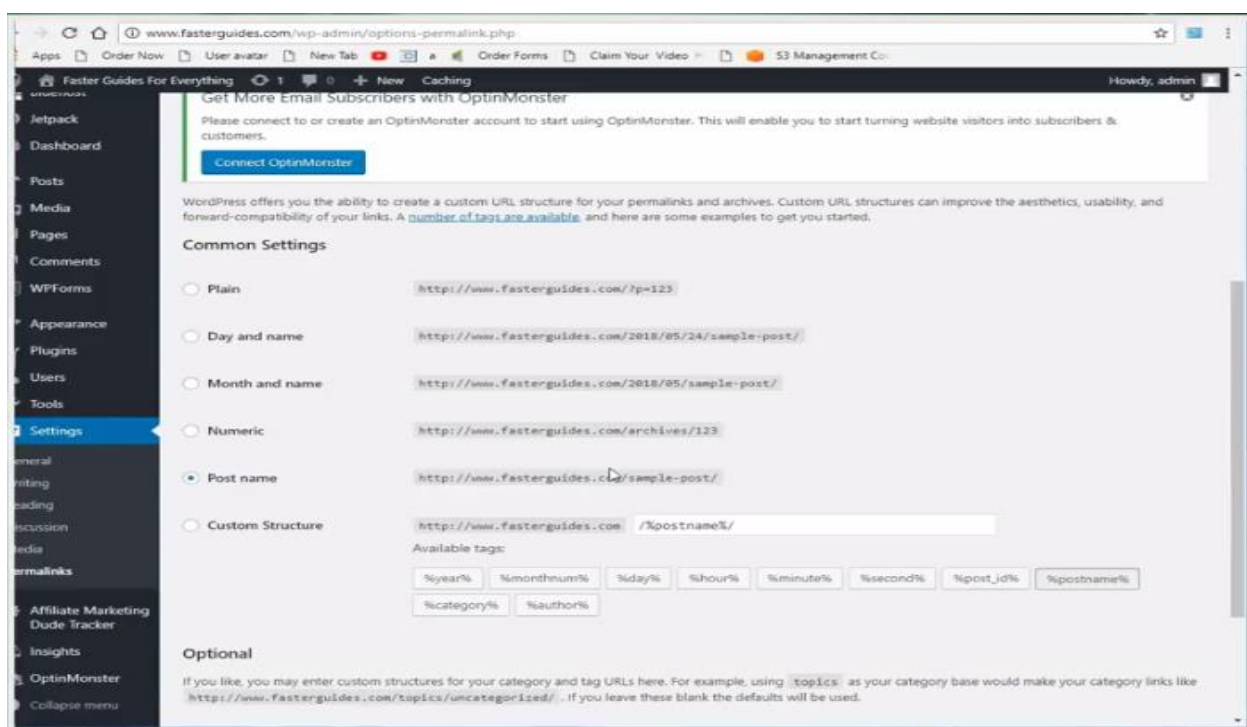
www.fasterguides.com/wp-admin/options-permalink.php

Apps Order Now User avatar New Tab a Order Forms Claim Your Video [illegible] 53 Management Co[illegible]

Faster Guides For Everything 1 0 + New Caching Howdy, admin

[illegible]
Jetpack
Dashboard
Posts
Media
Pages
Comments
WPForms
Appearance
Plugins
Users
Tools
Settings
eneral
riting
eading
iscussion
edia
ermalinks
Affiliate Marketing Dude Tracker
Insights
OptinMonster
Collapse menu

Get More Email Subscribers with OptinMonster

Please connect to or create an OptinMonster account to start using OptinMonster. This will enable you to start turning website visitors into subscribers & customers.

Connect OptinMonster

WordPress offers you the ability to create a custom URL structure for your permalinks and archives. Custom URL structures can improve the aesthetics, usability, and forward-compatibility of your links. A number of tags are available, and here are some examples to get you started.

Common Settings

Plain http://www.fasterguides.com/?p=123

Day and name http://www.fasterguides.com/2018/05/24/sample-post/

Month and name http://www.fasterguides.com/2018/05/sample-post/

Numeric http://www.fasterguides.com/archives/123

Post name http://www.fasterguides.com/sample-post/

Custom Structure http://www.fasterguides.com /%postname%/

Available tags:

%year% %monthnum% %day% %hour% %minute% %second% %post_id% %postname% %category% %author%

Optional

If you like, you may enter custom structures for your category and tag URLs here. For example, using topics as your category base would make your category links like http://www.fasterguides.com/topics/uncategorized/ . If you leave these blank the defaults will be used.